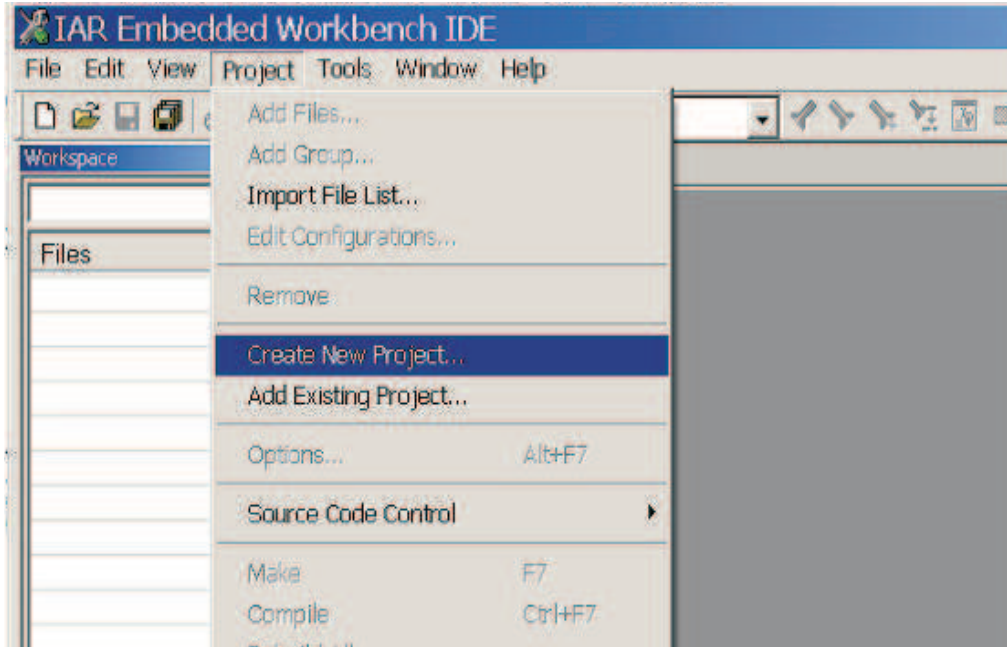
IAR Embedded Workbench IDE

File Edit View Project Tools Window Help

Workspace

Files

Add Files...
Add Group...
Import File List...
Edit Configurations...
Remove
Create New Project...
Add Existing Project...
Options... Alt+F7
Source Code Control
Make F7
Compile Ctrl+F7
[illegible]